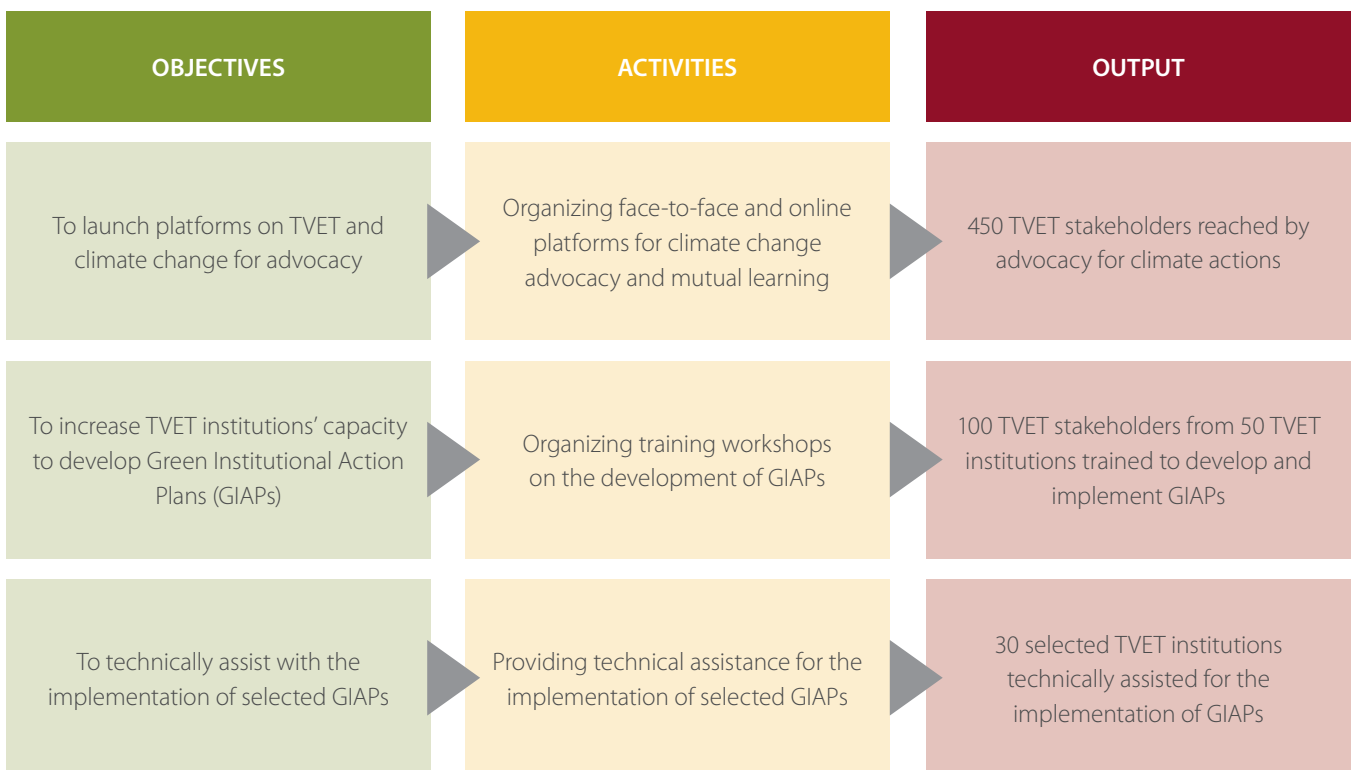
| OBJECTIVES | ACTIVITIES | OUTPUT |
|---|---|---|
| To launch platforms on TVET and climate change for advocacy | Organizing face-to-face and online platforms for climate change advocacy and mutual learning | 450 TVET stakeholders reached by advocacy for climate actions |
| To increase TVET institutions' capacity to develop Green Institutional Action Plans (GIAPs) | Organizing training workshops on the development of GIAPs | 100 TVET stakeholders from 50 TVET institutions trained to develop and implement GIAPs |
| To technically assist with the implementation of selected GIAPs | Providing technical assistance for the implementation of selected GIAPs | 30 selected TVET institutions technically assisted for the implementation of GIAPs |